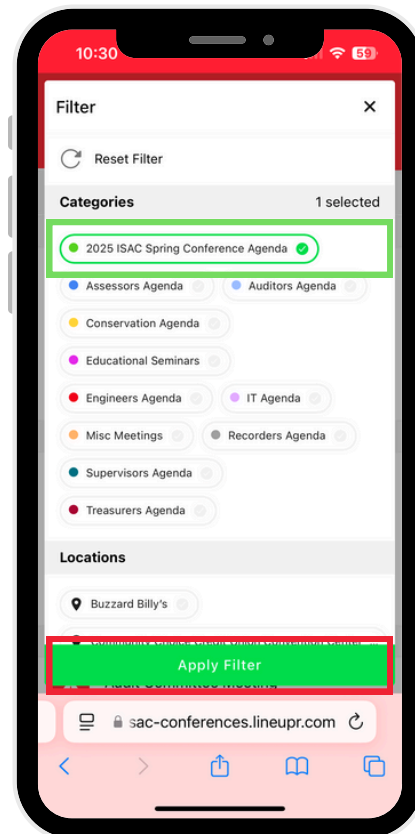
10:30

59

Filter

Reset Filter

Categories

1 selected

2025 ISAC Spring Conference Agenda

Assessors Agenda

Auditors Agenda

Conservation Agenda

Educational Seminars

Engineers Agenda

IT Agenda

Misc Meetings

Recorders Agenda

Supervisors Agenda

Treasurers Agenda

Locations

Buzzard Billy's

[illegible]

Apply Filter

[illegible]

isac-conferences.lineupr.com